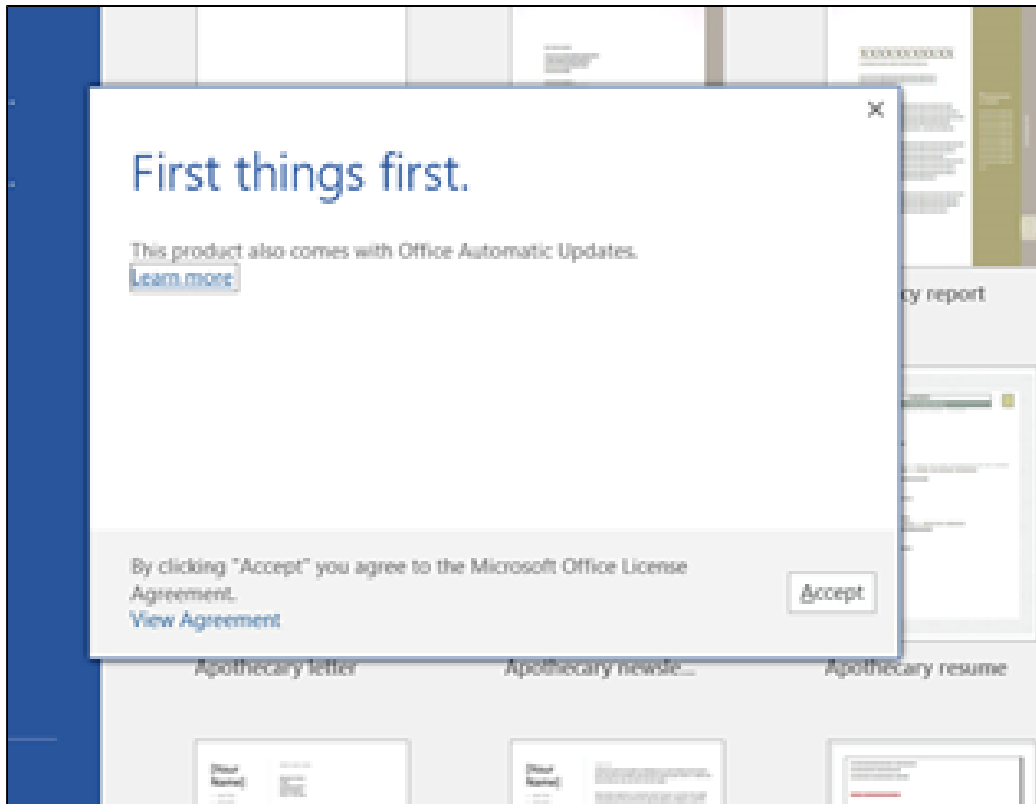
×

First things first.

This product also comes with Office Automatic Updates.
Learn more

cy report

By clicking "Accept" you agree to the Microsoft Office License Agreement.
View Agreement

Accept

Apothecary letter

Apothecary newsle...

Apothecary resume

[Your Name]

[Your Name]